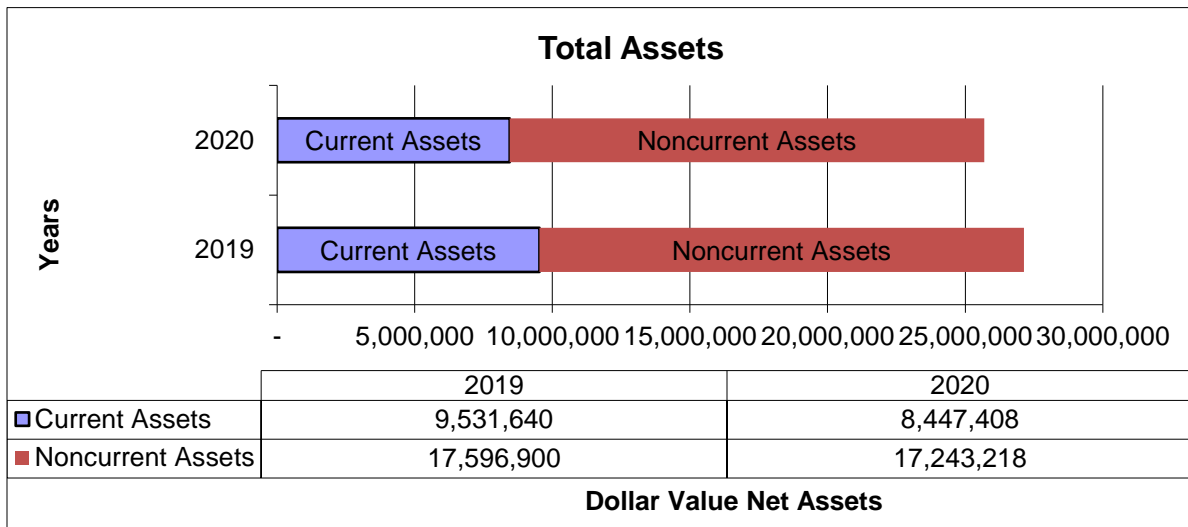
Total Assets

Years

2020 Current Assets Noncurrent Assets

2019 Current Assets Noncurrent Assets

- 5,000,000 10,000,000 15,000,000 20,000,000 25,000,000 30,000,000

| | 2019 | 2020 |
|---|---|---|
| Current Assets | 9,531,640 | 8,447,408 |
| Noncurrent Assets | 17,596,900 | 17,243,218 |

Dollar Value Net Assets